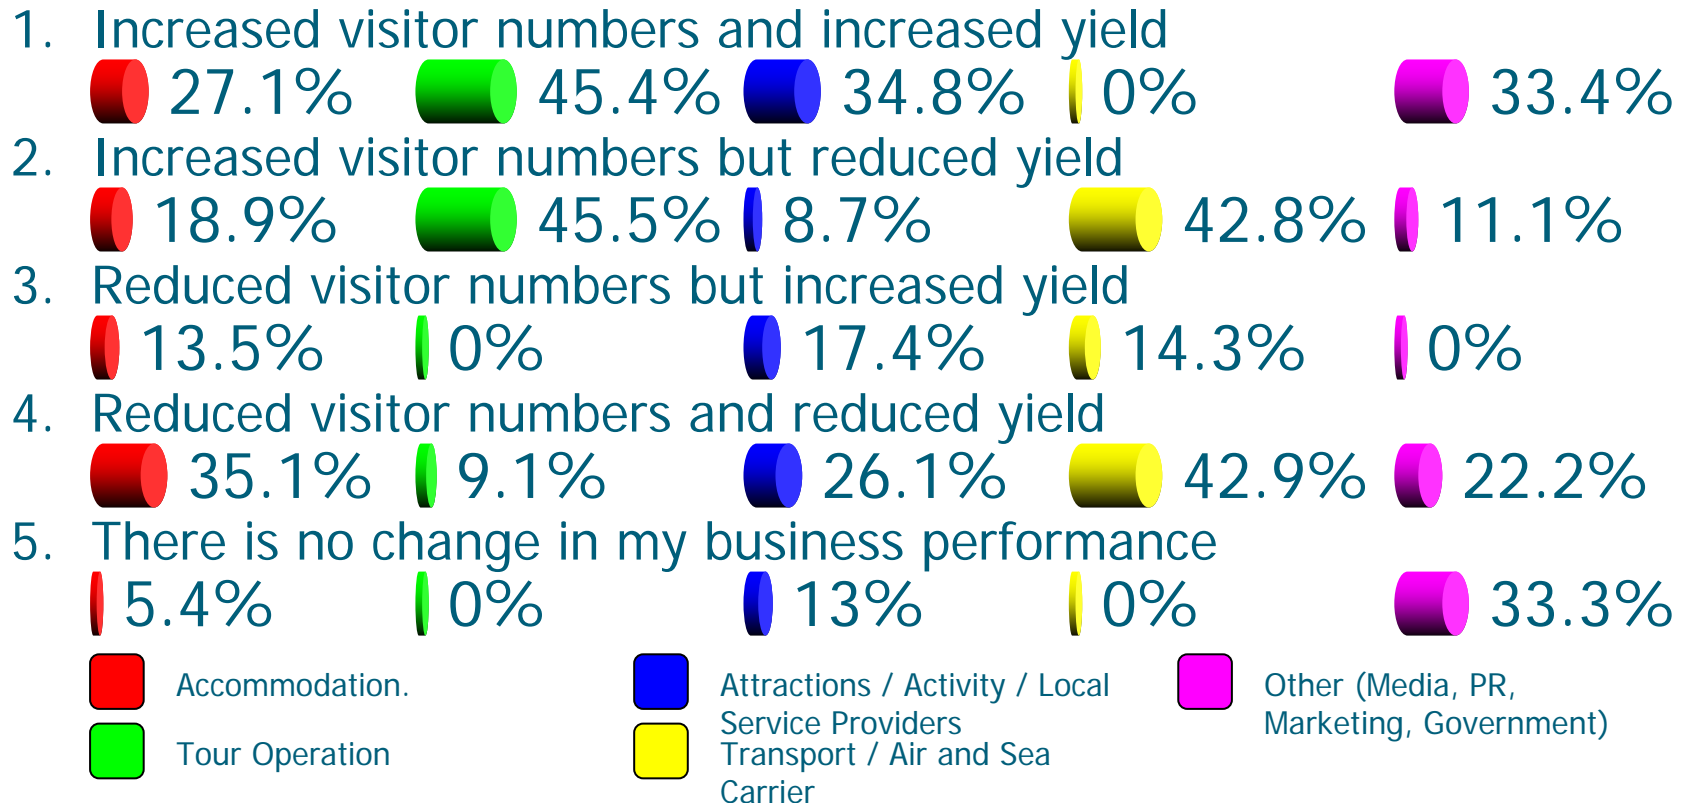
1. Increased visitor numbers and increased yield

27.1% 45.4% 34.8% 0% 33.4%

2. Increased visitor numbers but reduced yield

18.9% 45.5% 8.7% 42.8% 11.1%

3. Reduced visitor numbers but increased yield

13.5% 0% 17.4% 14.3% 0%

4. Reduced visitor numbers and reduced yield

35.1% 9.1% 26.1% 42.9% 22.2%

5. There is no change in my business performance

5.4% 0% 13% 0% 33.3%

Accommodation.

Tour Operation

Attractions / Activity / Local Service Providers

Transport / Air and Sea Carrier

Other (Media, PR, Marketing, Government)